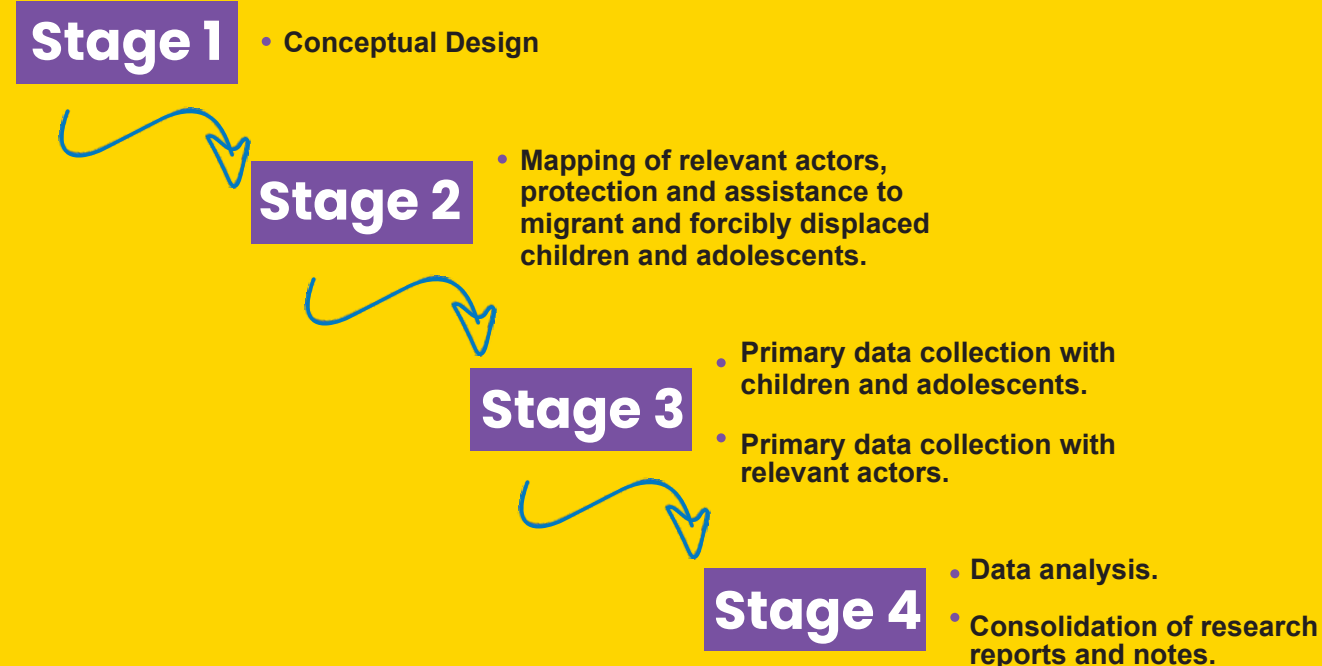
Stage 1

• Conceptual Design

Stage 2

• Mapping of relevant actors, protection and assistance to migrant and forcibly displaced children and adolescents.

Stage 3

• Primary data collection with children and adolescents.

• Primary data collection with relevant actors.

Stage 4

• Data analysis.

• Consolidation of research reports and notes.